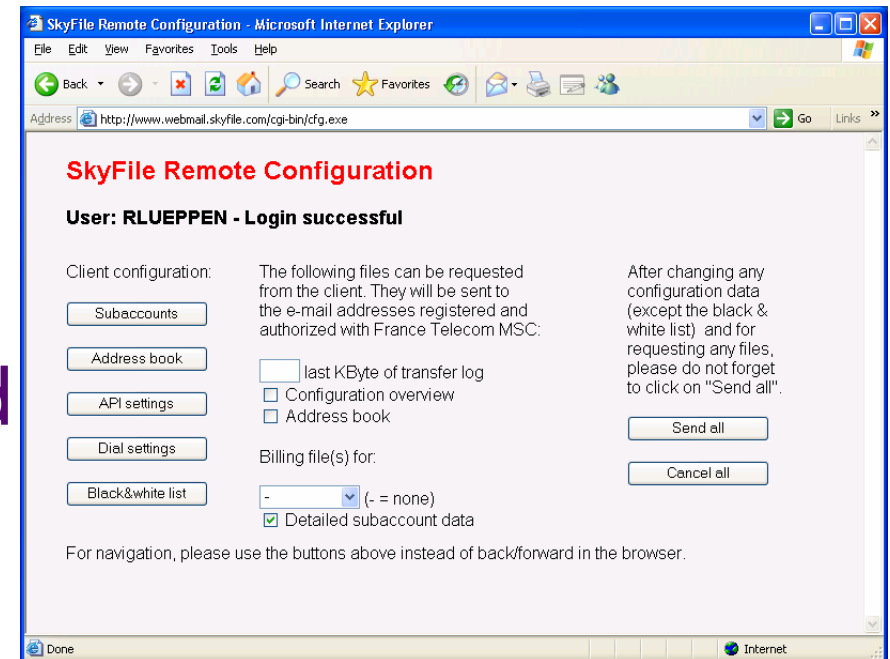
SkyFile Remote Configuration - Microsoft Internet Explorer

File Edit View Favorites Tools Help

Back Search Favorites

Address http://www.webmail.skyfile.com/cgi-bin/cfg.exe Go Links

SkyFile Remote Configuration

User: RLUEPPEN - Login successful

Client configuration:

Subaccounts

Address book

API settings

Dial settings

Black&white list

The following files can be requested from the client. They will be sent to the e-mail addresses registered and authorized with France Telecom MSC:

last KByte of transfer log

Configuration overview

Address book

Billing file(s) for:

- (- = none)

Detailed subaccount data

After changing any configuration data (except the black & white list) and for requesting any files, please do not forget to click on "Send all".

Send all

Cancel all

For navigation, please use the buttons above instead of back/forward in the browser.

Done

Internet